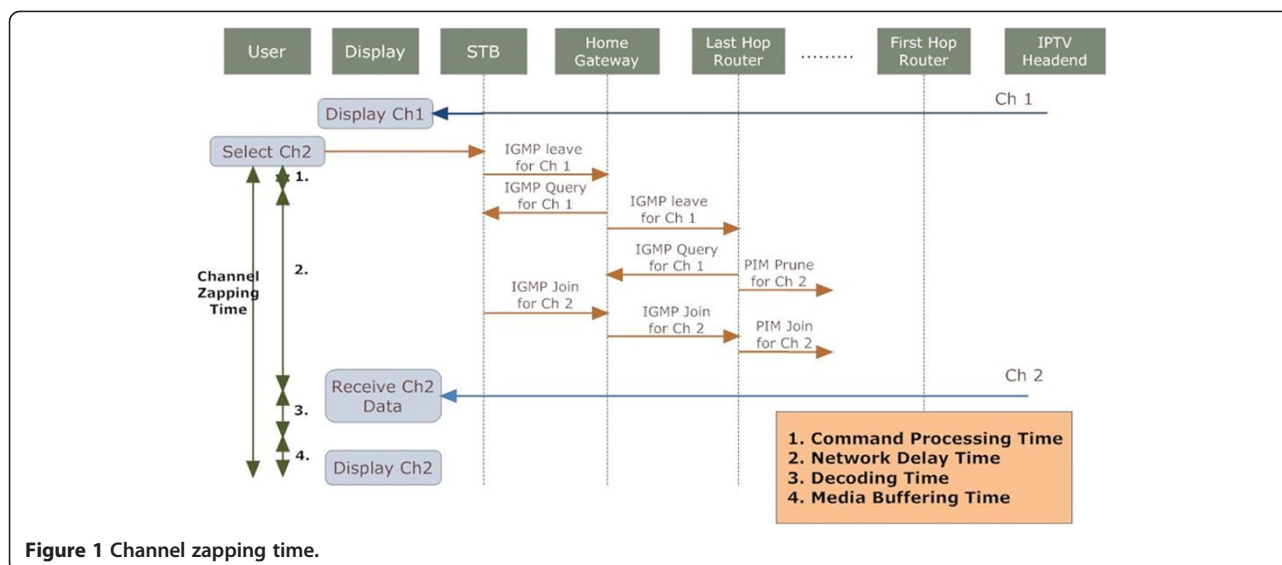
User
Display
STB
Home Gateway
Last Hop Router
.........
First Hop Router
IPTV Headend

Display Ch1
Ch 1

Select Ch2
IGMP leave for Ch 1
1.
IGMP Query for Ch 1
IGMP leave for Ch 1
Channel Zapping Time
2.
IGMP Query for Ch 1
PIM Prune for Ch 2
IGMP Join for Ch 2
IGMP Join for Ch 2
PIM Join for Ch 2

Receive Ch2 Data
Ch 2
3.
4.
Display Ch2

1. Command Processing Time
2. Network Delay Time
3. Decoding Time
4. Media Buffering Time

**Figure 1 Channel zapping time.**